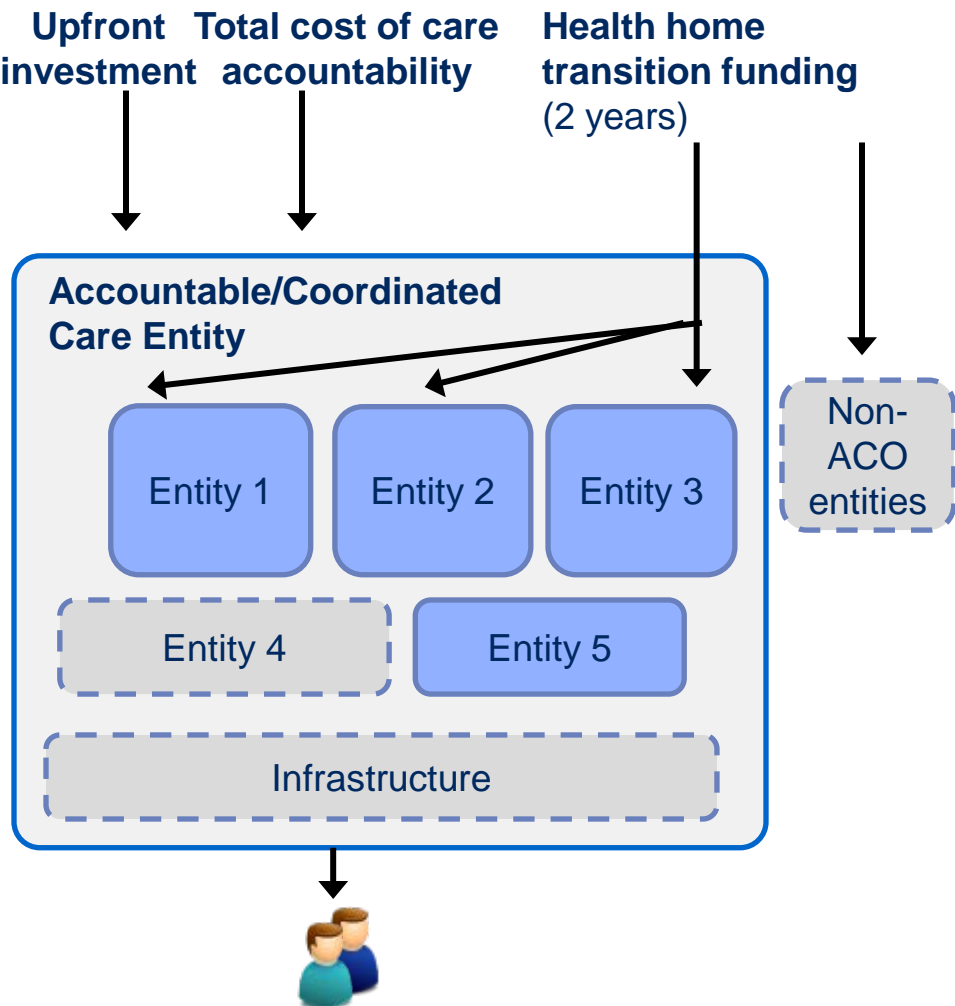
Upfront investment

Total cost of care accountability

Health home transition funding (2 years)

Accountable/Coordinated Care Entity

Entity 1

Entity 2

Entity 3

Non-ACO entities

Entity 4

Entity 5

Infrastructure